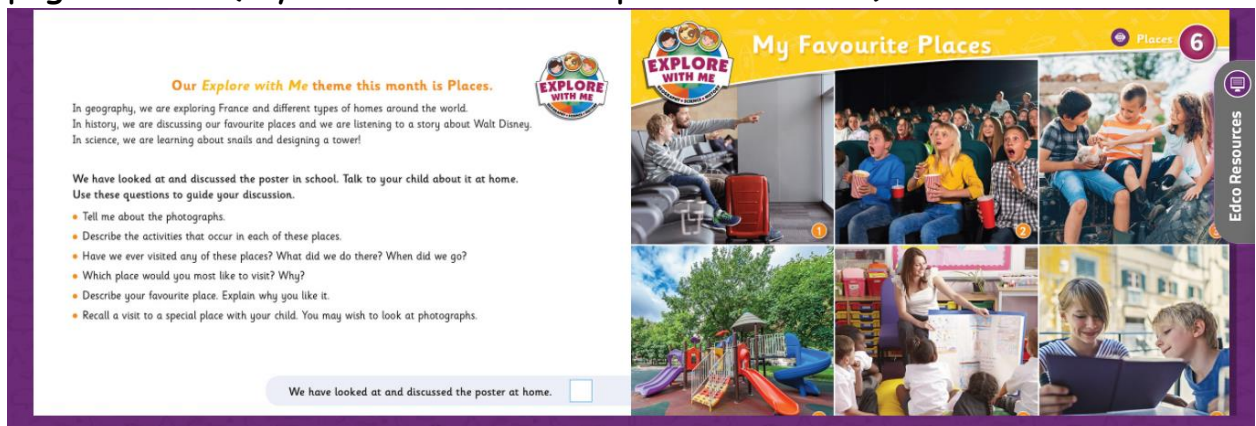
Our Explore with Me theme this month is Places.

EXPLORE WITH ME

In geography, we are exploring France and different types of homes around the world.
In history, we are discussing our favourite places and we are listening to a story about Walt Disney.
In science, we are learning about snails and designing a tower!

We have looked at and discussed the poster in school. Talk to your child about it at home. Use these questions to guide your discussion.

- Tell me about the photographs.
- Describe the activities that occur in each of these places.
- Have we ever visited any of these places? What did we do there? When did we go?
- Which place would you most like to visit? Why?
- Describe your favourite place. Explain why you like it.
- Recall a visit to a special place with your child. You may wish to look at photographs.

We have looked at and discussed the poster at home.

EXPLORE WITH ME

My Favourite Places

Places 6

Edco Resources

1

2